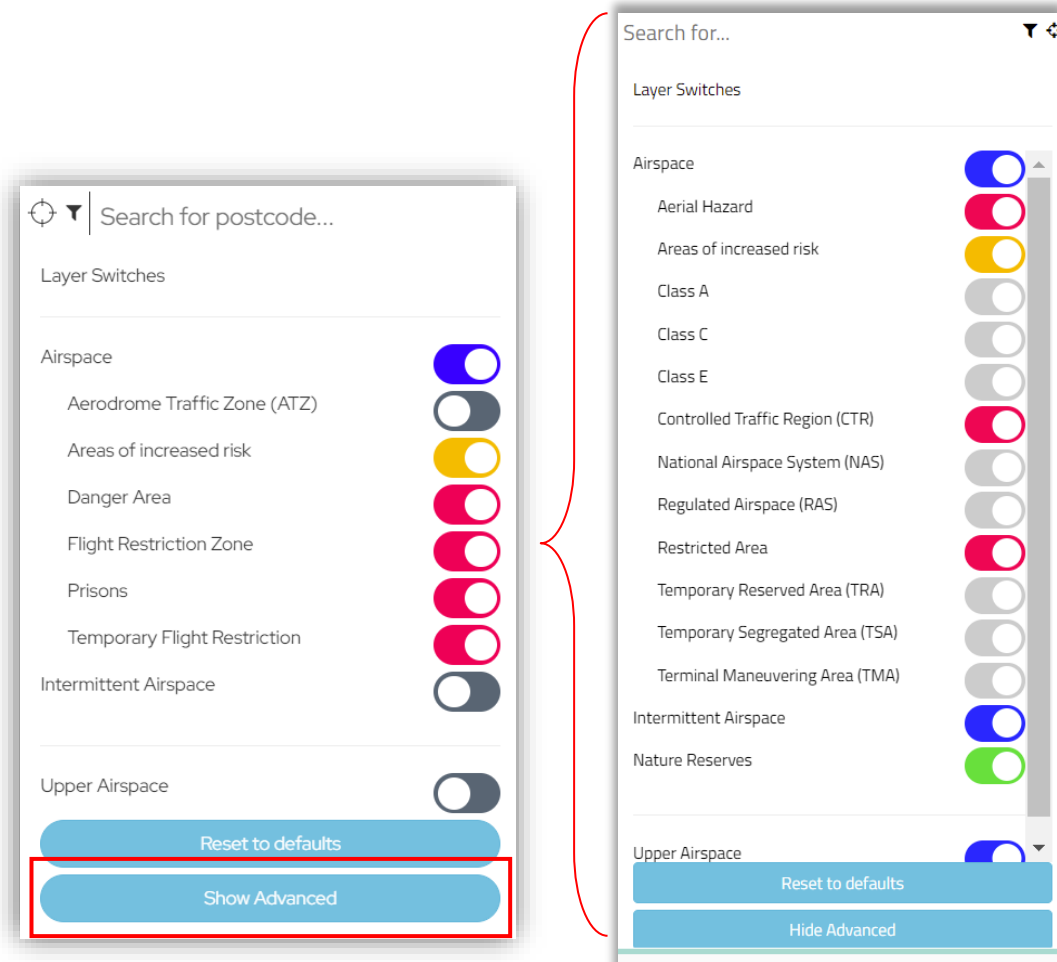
Search for postcode...

Layer Switches

Airspace

Aerodrome Traffic Zone (ATZ)

Areas of increased risk

Danger Area

Flight Restriction Zone

Prisons

Temporary Flight Restriction

Intermittent Airspace

Upper Airspace

Reset to defaults

Show Advanced

Search for...

Layer Switches

Airspace

Aerial Hazard

Areas of increased risk

Class A

Class C

Class E

Controlled Traffic Region (CTR)

National Airspace System (NAS)

Regulated Airspace (RAS)

Restricted Area

Temporary Reserved Area (TRA)

Temporary Segregated Area (TSA)

Terminal Maneuvering Area (TMA)

Intermittent Airspace

Nature Reserves

Upper Airspace

Reset to defaults

Hide Advanced